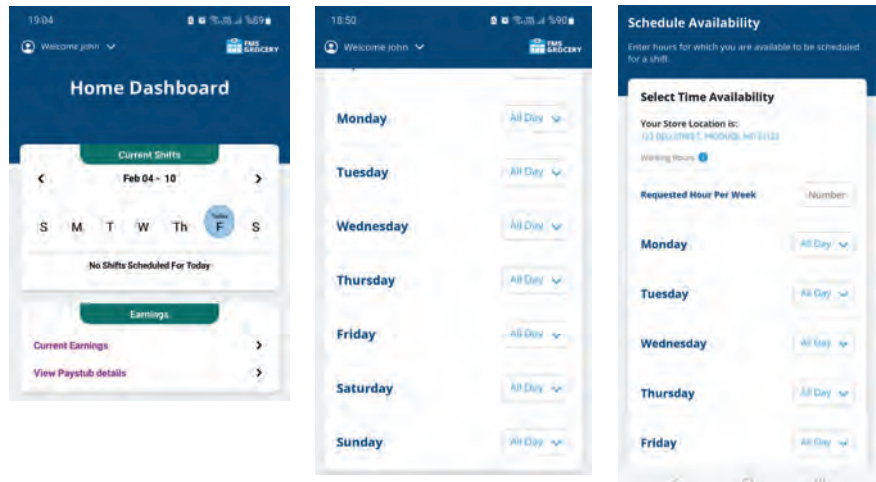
19:04 %89

Welcome john

FMS GROCERY

Home Dashboard

Current Shifts

Feb 04 - 10

S M T W Th Today F S

No Shifts Scheduled For Today

Earnings

Current Earnings

View Paystub details

18:50 %90

Welcome john

FMS GROCERY

Monday All Day

Tuesday All Day

Wednesday All Day

Thursday All Day

Friday All Day

Saturday All Day

Sunday All Day

Schedule Availability

Enter hours for which you are available to be scheduled for a shift.

Select Time Availability

Your Store Location is:

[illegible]

Working Hours

Requested Hour Per Week Number

Monday All Day

Tuesday All Day

Wednesday All Day

Thursday All Day

Friday All Day